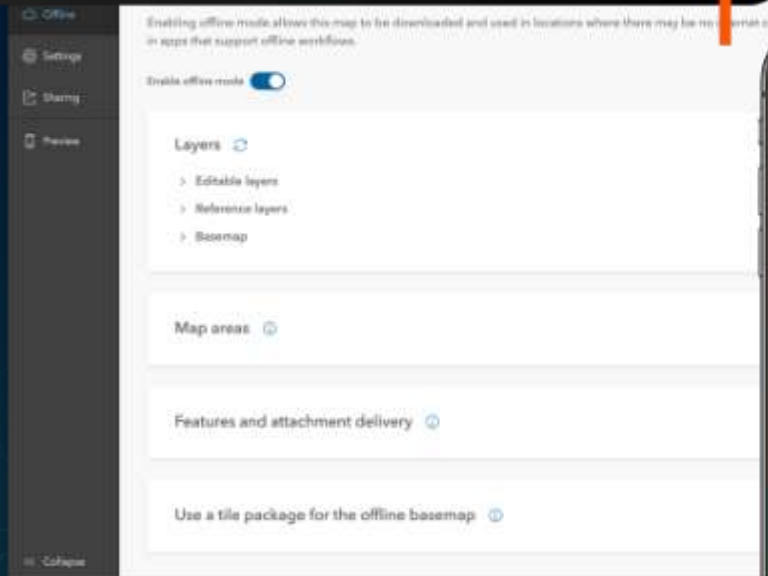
Offline

Settings

Sharing

Preview

Collapse

Enabling offline mode allows this map to be downloaded and used in locations where there may be no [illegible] in apps that support offline workflows.

Enable offline mode

Layers

Editable layers

Reference layers

Basemap

Map areas

Features and attachment delivery

Use a tile package for the offline basemap